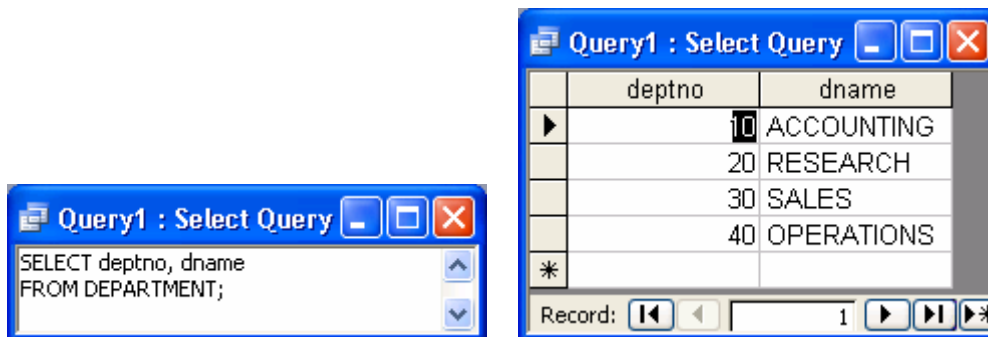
Query1 : Select Query

SELECT deptno, dname
FROM DEPARTMENT;

Query1 : Select Query

| deptno | dname |
|---|---|
| 10 | ACCOUNTING |
| 20 | RESEARCH |
| 30 | SALES |
| 40 | OPERATIONS |
| | |

Record: 1